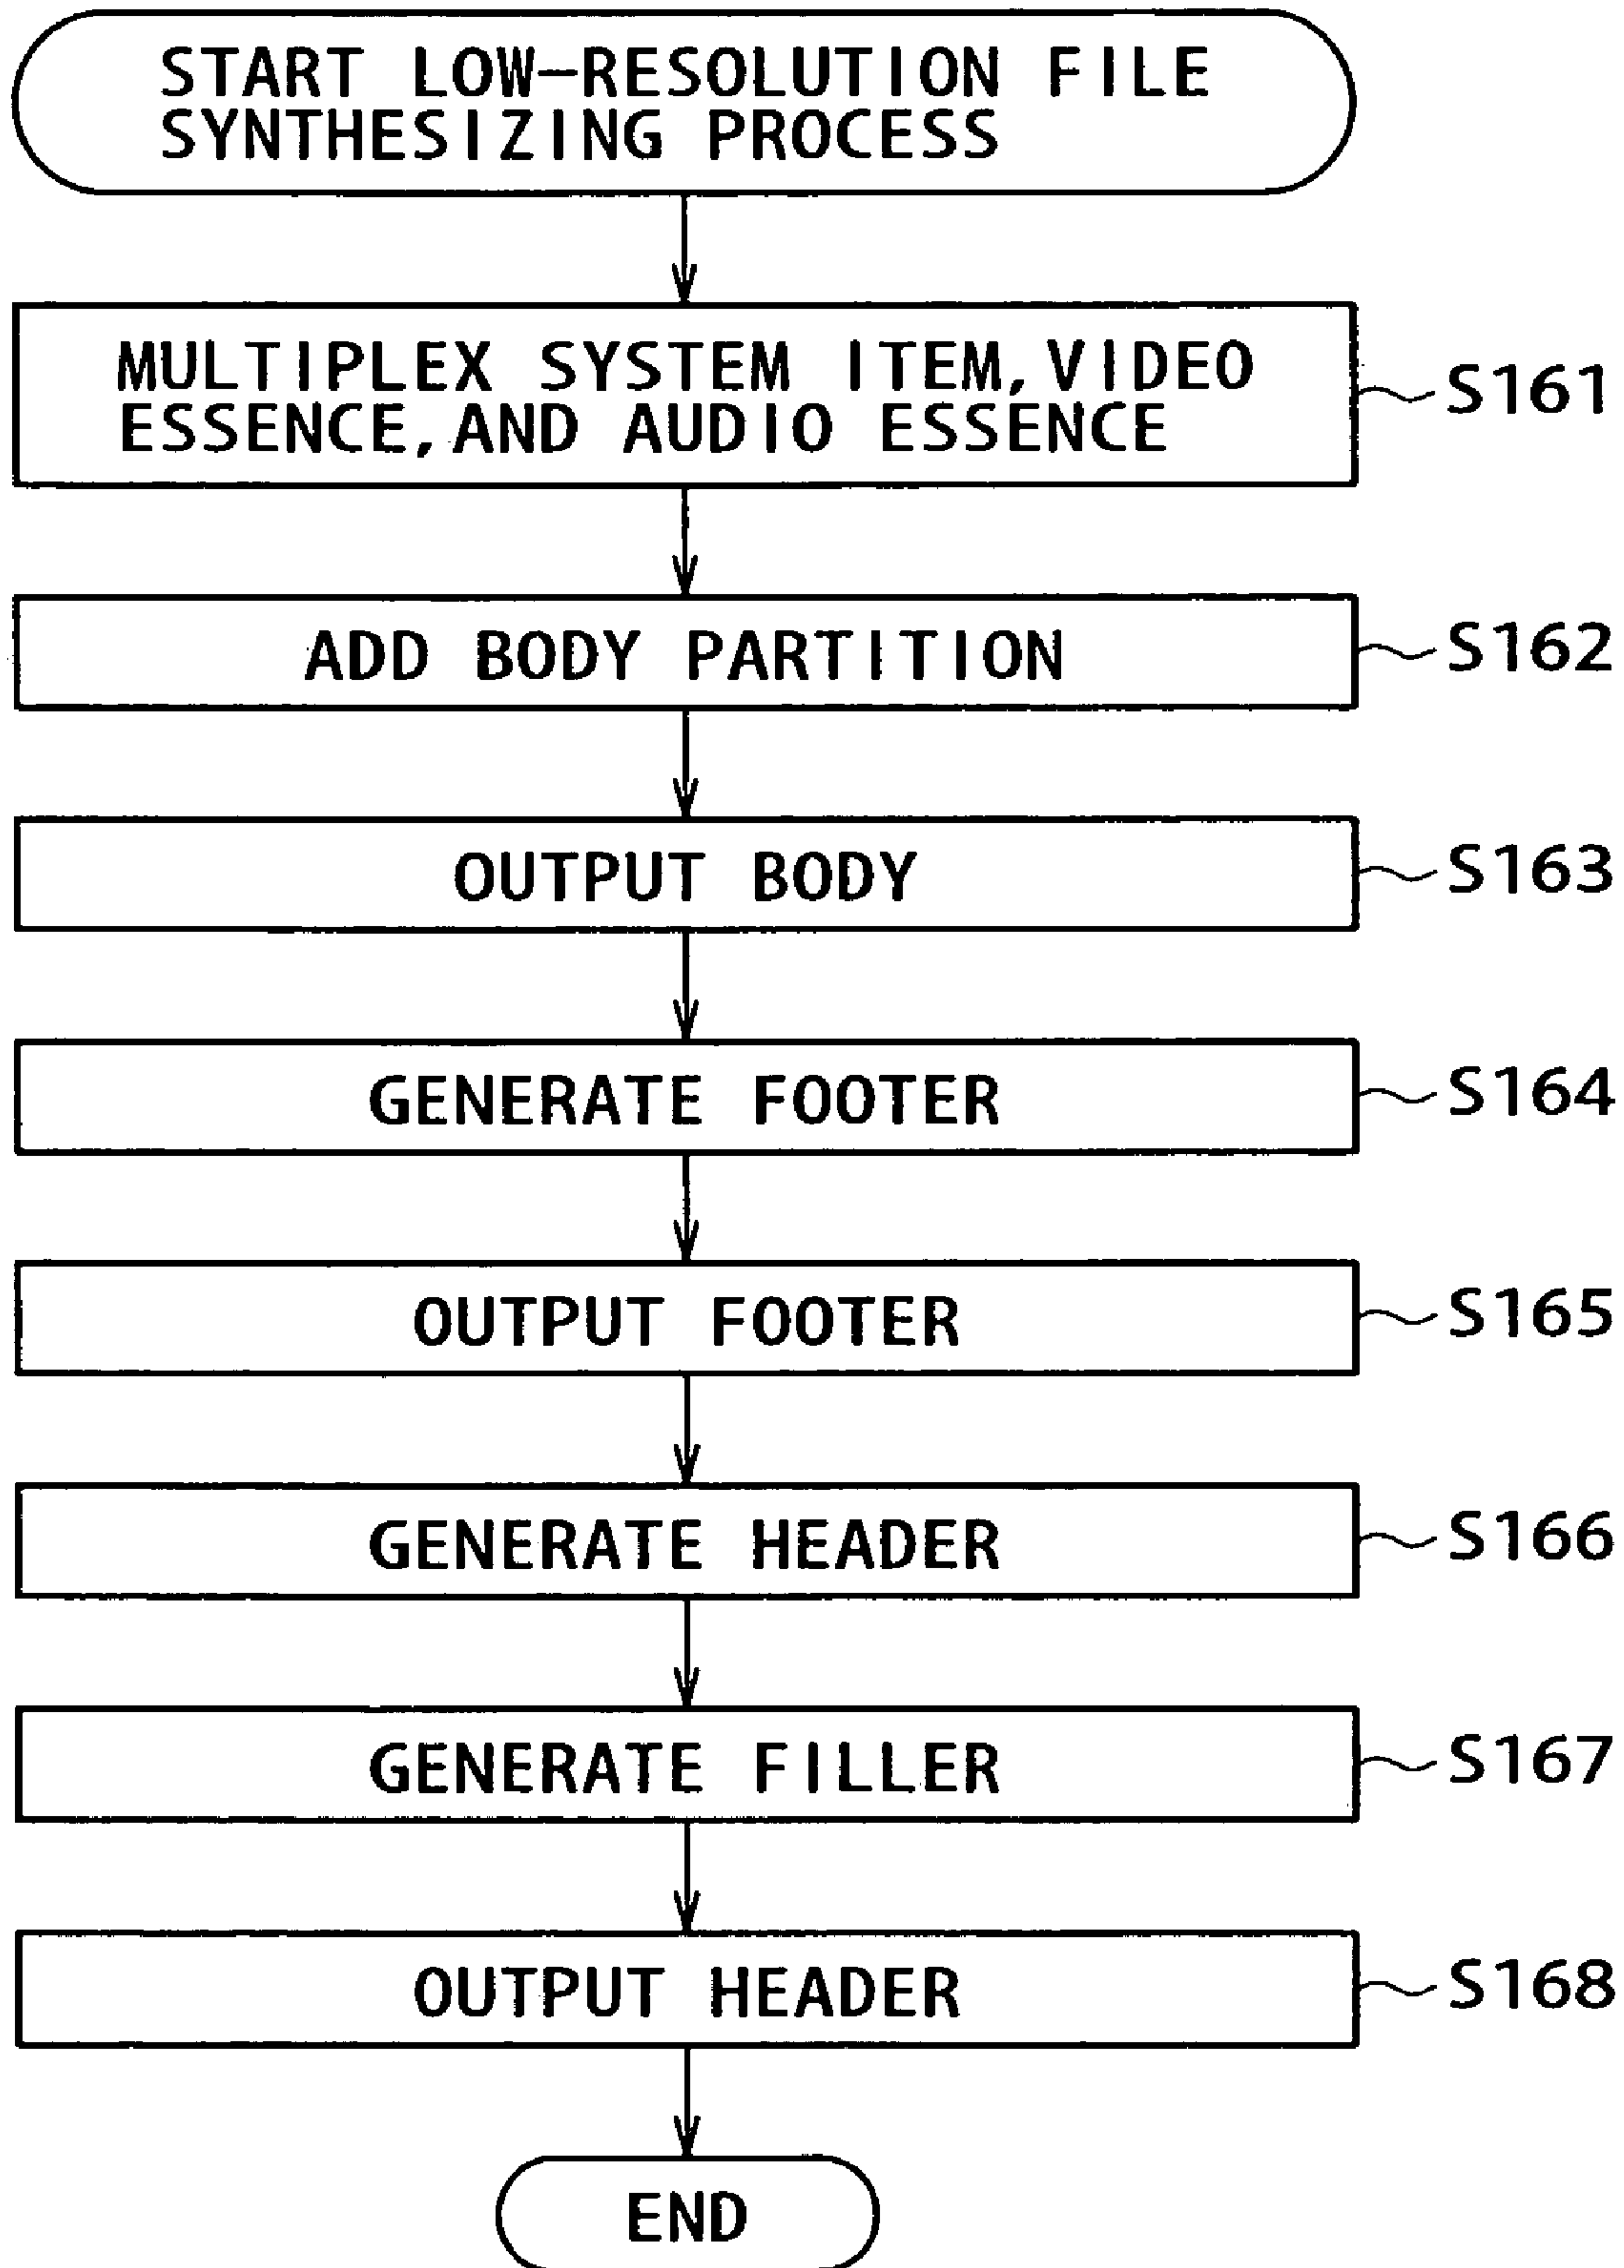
START LOW-RESOLUTION FILE SYNTHESIZING PROCESS

MULTIPLEX SYSTEM ITEM, VIDEO ESSENCE, AND AUDIO ESSENCE

S161

ADD BODY PARTITION

S162

OUTPUT BODY

S163

GENERATE FOOTER

S164

OUTPUT FOOTER

S165

GENERATE HEADER

S166

GENERATE FILLER

S167

OUTPUT HEADER

S168

END